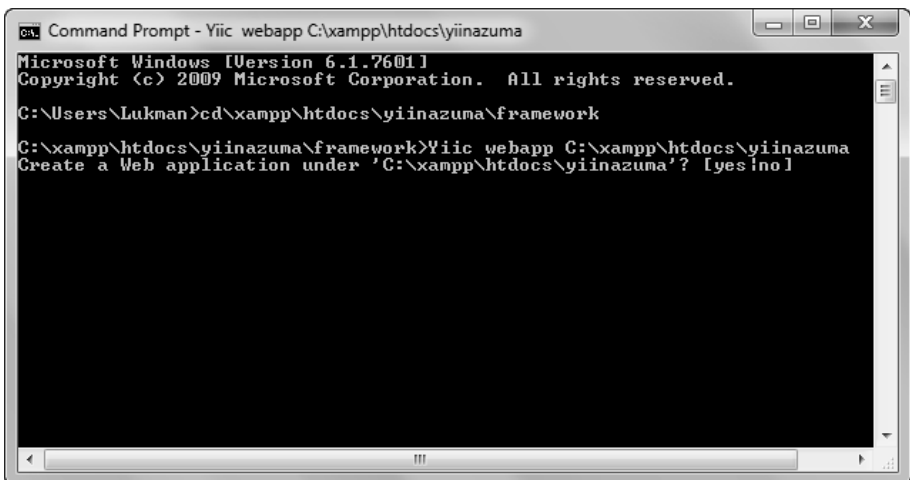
Command Prompt - Yiic webapp C:\xampp\htdocs\yiinazuma

Microsoft Windows [Version 6.1.7601]
Copyright (c) 2009 Microsoft Corporation. All rights reserved.

C:\Users\Lukman>cd\xampp\htdocs\yiinazuma\framework

C:\xampp\htdocs\yiinazuma\framework>Yiic webapp C:\xampp\htdocs\yiinazuma
Create a Web application under 'C:\xampp\htdocs\yiinazuma'? [yes|no]